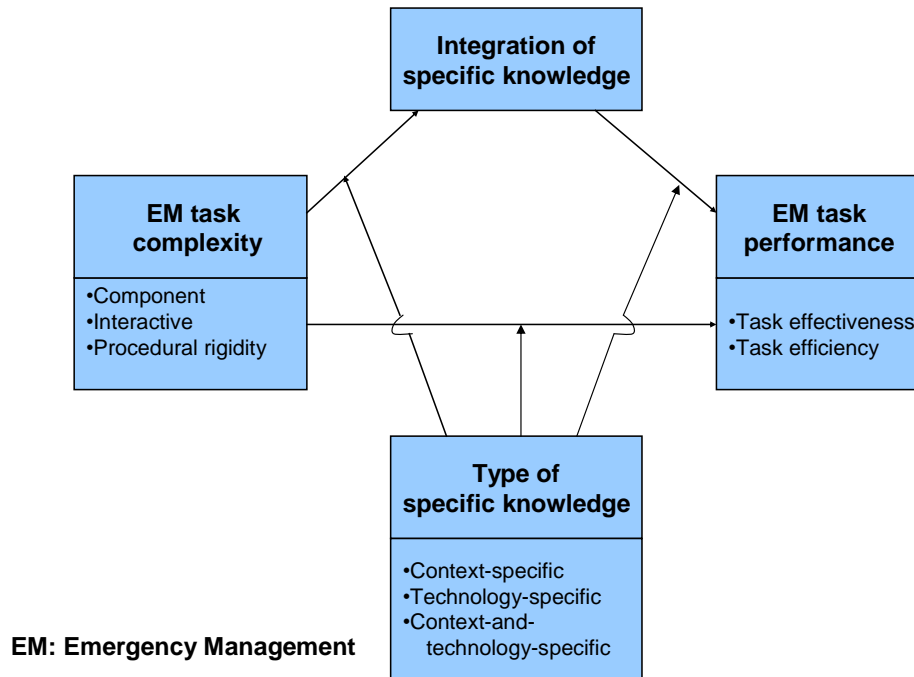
Integration of specific knowledge

EM task complexity

•Component
•Interactive
•Procedural rigidity

EM task performance

•Task effectiveness
•Task efficiency

Type of specific knowledge

•Context-specific
•Technology-specific
•Context-and-technology-specific

EM: Emergency Management